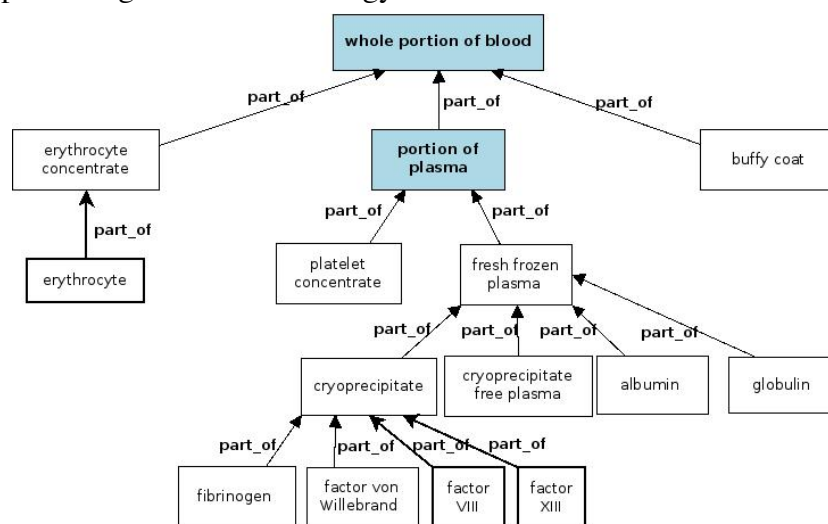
whole portion of blood

part_of
part_of
part_of

erythrocyte concentrate

portion of plasma

buffy coat

part_of

erythrocyte

part_of
part_of

platelet concentrate

fresh frozen plasma

part_of
part_of
part_of
part_of

cryoprecipitate

cryoprecipitate free plasma

albumin

globulin

part_of
part_of
part_of
part_of

fibrinogen

factor von Willebrand

factor VIII

factor XIII